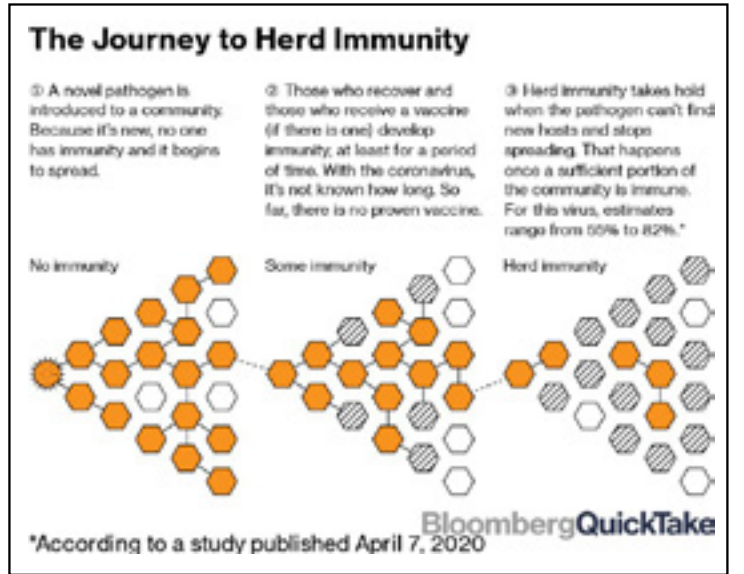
The Journey to Herd Immunity

① A novel pathogen is introduced to a community. Because it's new, no one has immunity and it begins to spread.

② Those who recover and those who receive a vaccine (if there is one) develop immunity, at least for a period of time. With the coronavirus, it's not known how long. So far, there is no proven vaccine.

③ Herd immunity takes hold when the pathogen can't find new hosts and stops spreading. That happens once a sufficient portion of the community is immune. For this virus, estimates range from 55% to 82%.*

No immunity

Some immunity

Herd immunity

BloombergQuickTake

*According to a study published April 7, 2020